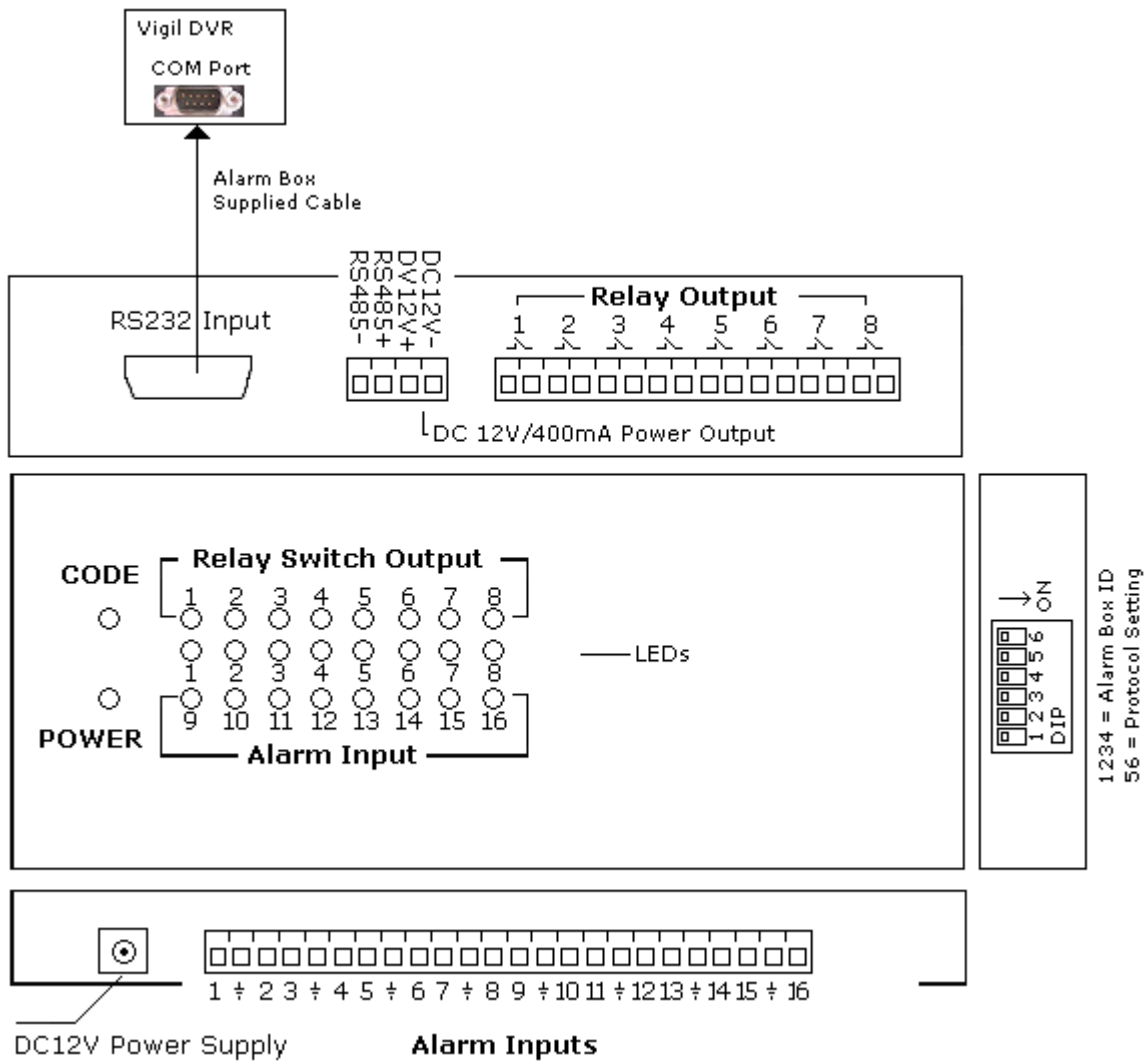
Vigil DVR
COM Port

Alarm Box
Supplied Cable

RS232 Input

DC12V-
DV12V+
RS485+
RS485-

Relay Output
1 2 3 4 5 6 7 8

DC 12V/400mA Power Output

CODE

Relay Switch Output
1 2 3 4 5 6 7 8

1 2 3 4 5 6 7 8

LEDs

POWER

9 10 11 12 13 14 15 16
Alarm Input

ON
1 2 3 4 5 6
DIP

1234 = Alarm Box ID
56 = Protocol Setting

1 ⏚ 2 3 ⏚ 4 5 ⏚ 6 7 ⏚ 8 9 ⏚ 10 11 ⏚ 12 13 ⏚ 14 15 ⏚ 16

DC12V Power Supply

Alarm Inputs